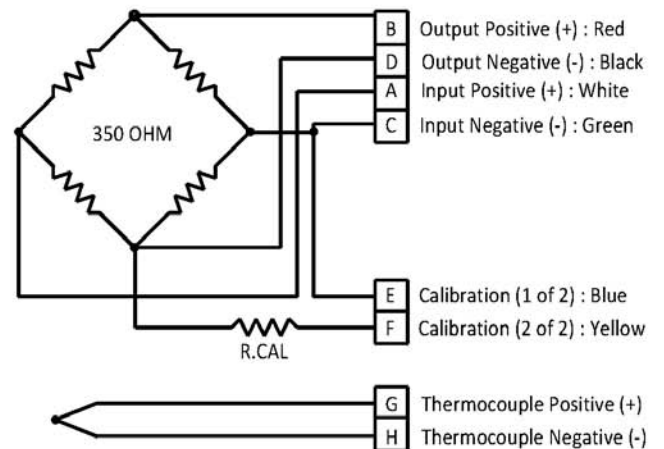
350 OHM

B Output Positive (+) : Red
D Output Negative (-) : Black
A Input Positive (+) : White
C Input Negative (-) : Green

E Calibration (1 of 2) : Blue
F Calibration (2 of 2) : Yellow

R.CAL

G Thermocouple Positive (+)
H Thermocouple Negative (-)